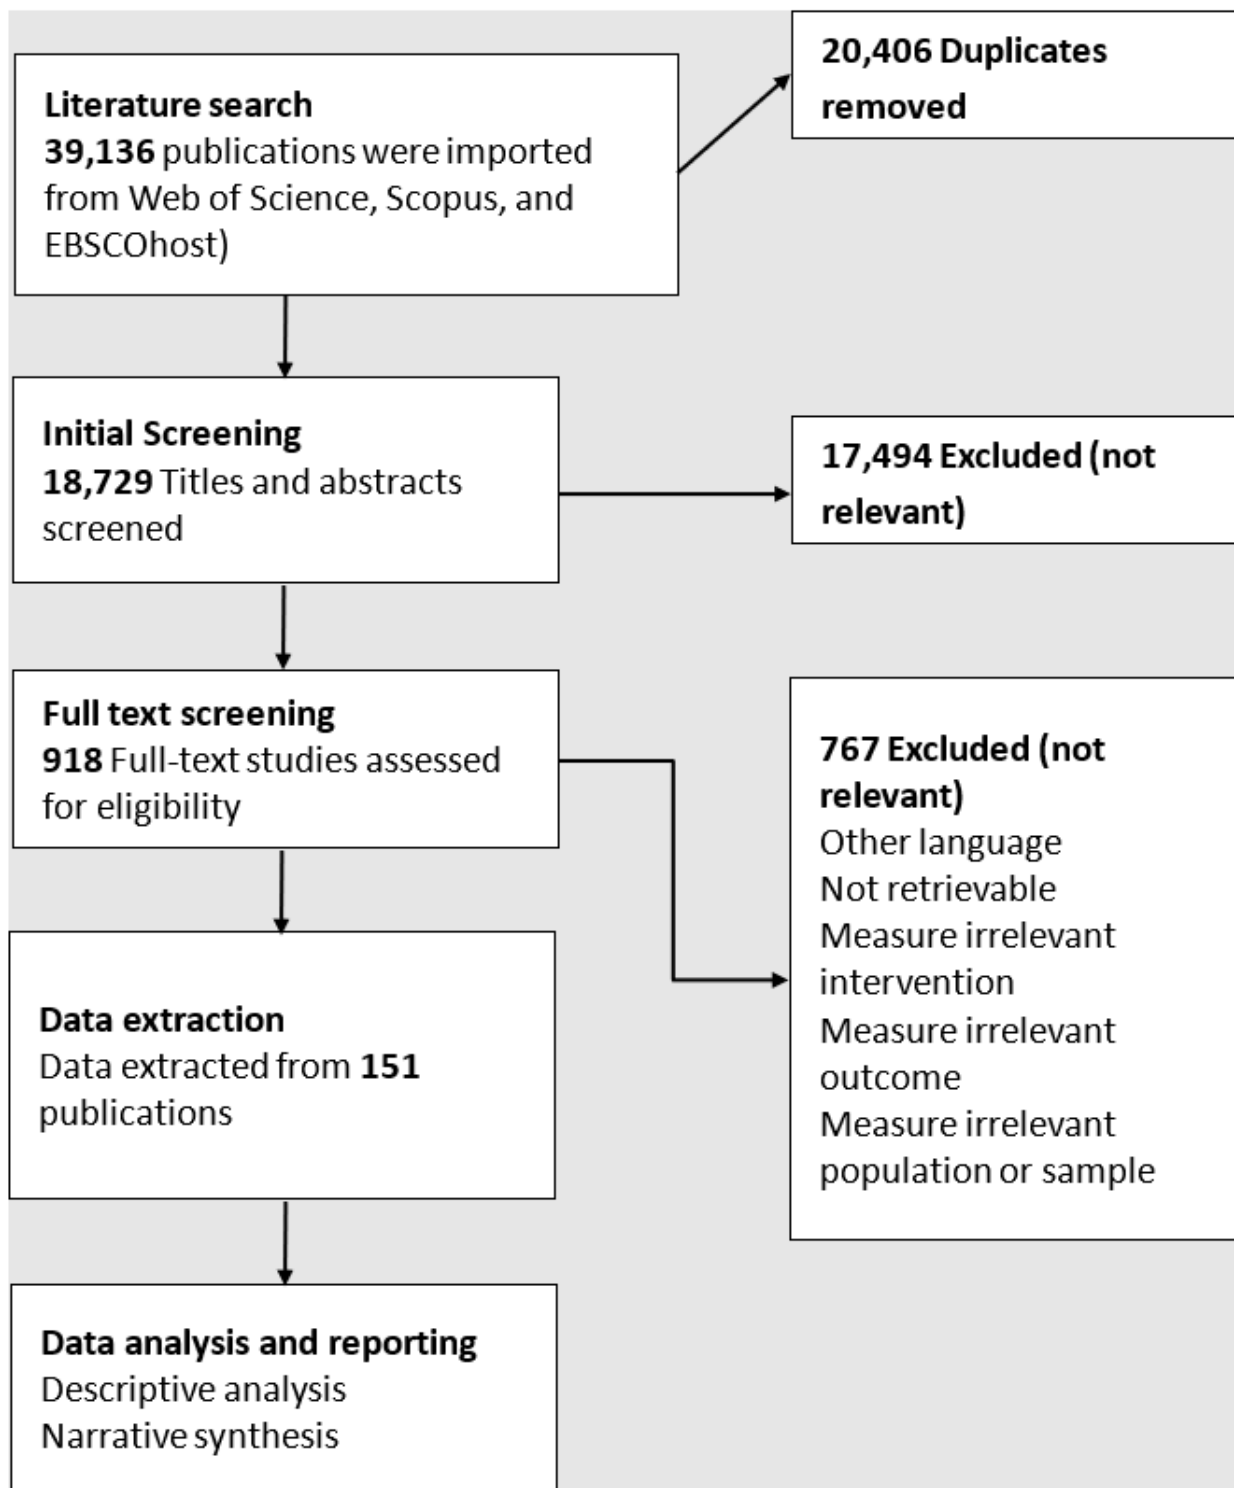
Literature search
39,136 publications were imported from Web of Science, Scopus, and EBSCOhost)

20,406 Duplicates removed

Initial Screening
18,729 Titles and abstracts screened

17,494 Excluded (not relevant)

Full text screening
918 Full-text studies assessed for eligibility

767 Excluded (not relevant)
Other language
Not retrievable
Measure irrelevant intervention
Measure irrelevant outcome
Measure irrelevant population or sample

Data extraction
Data extracted from 151 publications

Data analysis and reporting
Descriptive analysis
Narrative synthesis